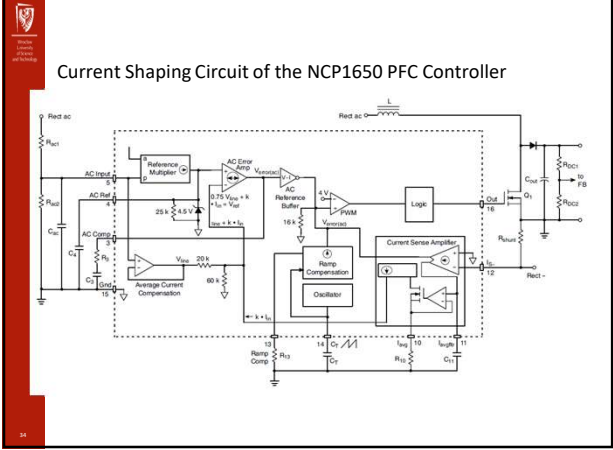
Wrocław University of Science and Technology

Current Shaping Circuit of the NCP1650 PFC Controller

Rect ac
$R_{ac1}$
$R_{ac2}$
$C_{ac}$
AC Input 5
AC Ref 4
AC Comp 3
$C_4$
$R_3$
$C_3$
Gnd 15
Reference Multiplier
a
b
p
AC Error Amp
$V_{error(ac)}$
$0.75\ V_{line} + k \cdot I_{in} = V_{ref}$
$I_{line} + k \cdot I_{in}$
25 k
4.5 V
V-I
AC Reference Buffer
16 k
4 V
PWM
$V_{error(ac)}$
Logic
$V_{line}$
20 k
80 k
Average Current Compensation
Ramp Compensation
Oscillator
Current Sense Amplifier
$k \cdot I_{in}$
13
Ramp Comp
$R_{13}$
14
$C_T$
$C_T$
$I_{avg}$ 10
$R_{10}$
$I_{avgfltr}$ 11
$C_{11}$
Rect ac
L
Out 16
$Q_1$
$C_{out}$
$R_{DC1}$
$R_{DC2}$
to FB
$R_{shunt}$
$I_S-$ 12
Rect -
34